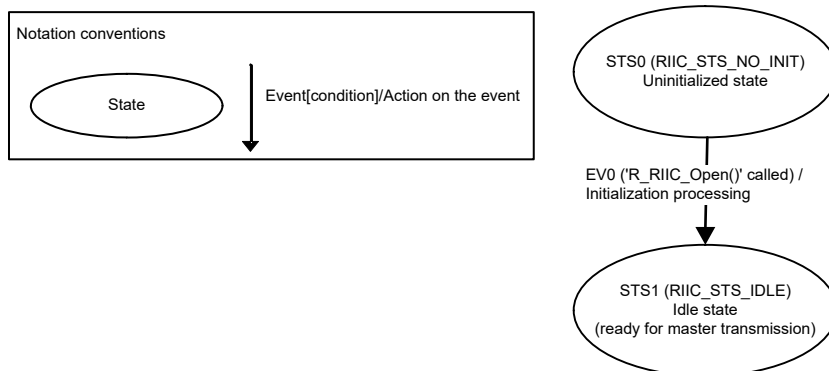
Notation conventions

State

Event[condition]/Action on the event

STS0 (RIIC_STS_NO_INIT)
Uninitialized state

EV0 ('R_RIIC_Open()' called) /
Initialization processing

STS1 (RIIC_STS_IDLE)
Idle state
(ready for master transmission)